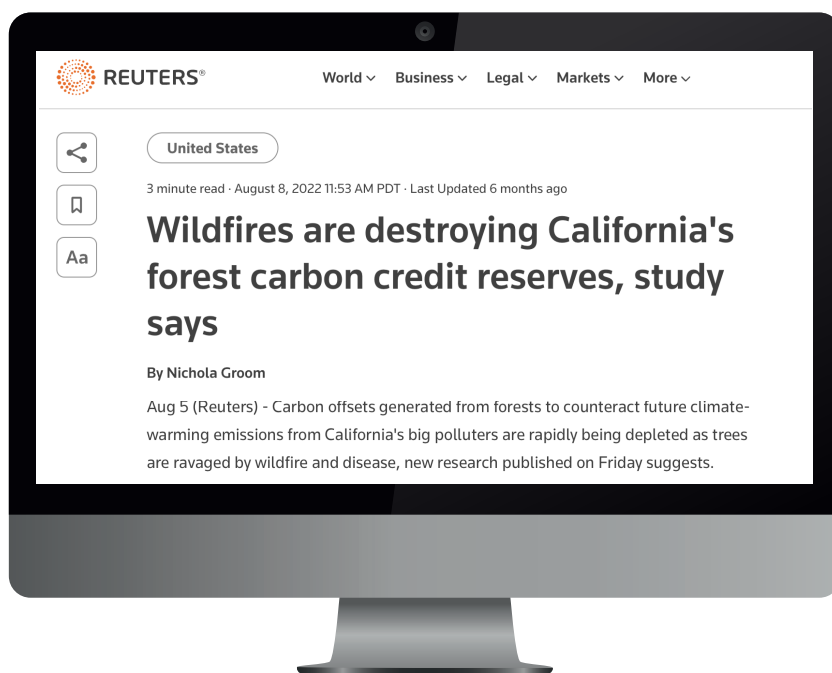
REUTERS®

World ∨ Business ∨ Legal ∨ Markets ∨ More ∨

Aa

United States

3 minute read · August 8, 2022 11:53 AM PDT · Last Updated 6 months ago

Wildfires are destroying California's forest carbon credit reserves, study says

By Nichola Groom

Aug 5 (Reuters) - Carbon offsets generated from forests to counteract future climate-warming emissions from California's big polluters are rapidly being depleted as trees are ravaged by wildfire and disease, new research published on Friday suggests.